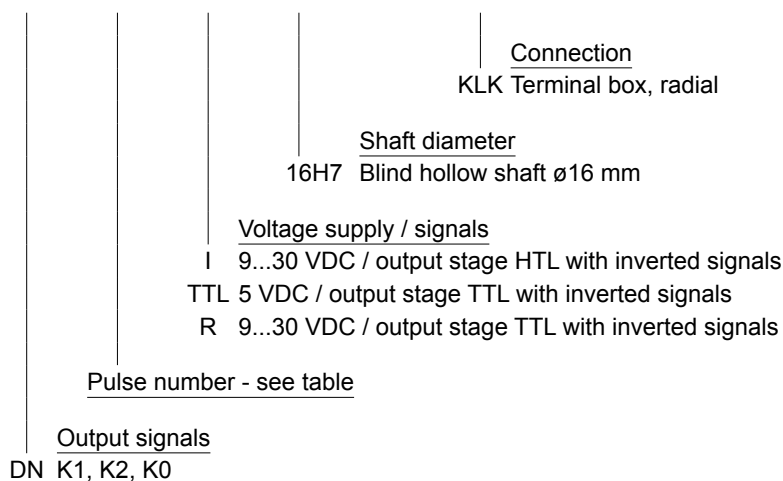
Connection
KLK Terminal box, radial

Shaft diameter
16H7 Blind hollow shaft ø16 mm

Voltage supply / signals
I 9...30 VDC / output stage HTL with inverted signals
TTL 5 VDC / output stage TTL with inverted signals
R 9...30 VDC / output stage TTL with inverted signals

Pulse number - see table

Output signals
DN K1, K2, K0